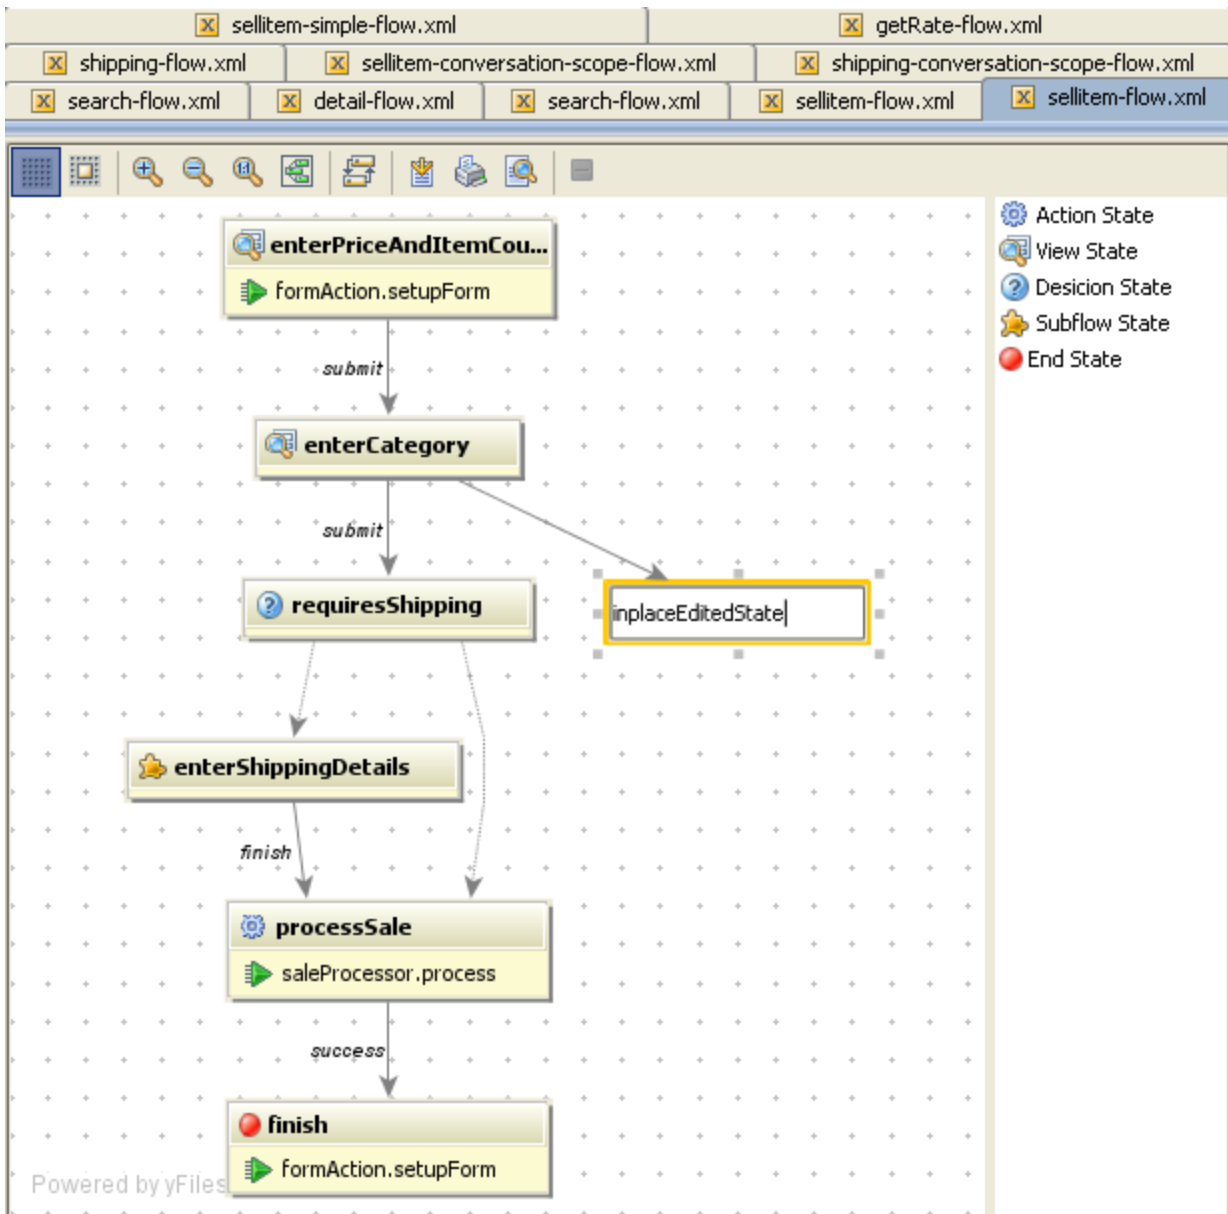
sellitem-simple-flow.xml
getRate-flow.xml
shipping-flow.xml
sellitem-conversation-scope-flow.xml
shipping-conversation-scope-flow.xml
search-flow.xml
detail-flow.xml
search-flow.xml
sellitem-flow.xml
sellitem-flow.xml

enterPriceAndItemCou...
formAction.setupForm
submit
enterCategory
submit
requiresShipping
inplaceEditedState
enterShippingDetails
finish
processSale
saleProcessor.process
success
finish
formAction.setupForm
Powered by yFiles

Action State
View State
Desicion State
Subflow State
End State